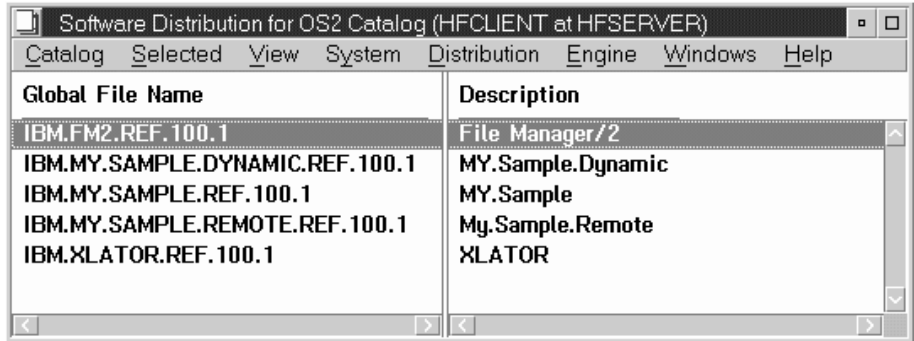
Software Distribution for OS2 Catalog (HFCLIENT at HFSERVER)

Catalog Selected View System Distribution Engine Windows Help

| Global File Name | Description |
|---|---|
| IBM.FM2.REF.100.1 | File Manager/2 |
| IBM.MY.SAMPLE.DYNAMIC.REF.100.1 | MY.Sample.Dynamic |
| IBM.MY.SAMPLE.REF.100.1 | MY.Sample |
| IBM.MY.SAMPLE.REMOTE.REF.100.1 | My.Sample.Remote |
| IBM.XLATOR.REF.100.1 | XLATOR |